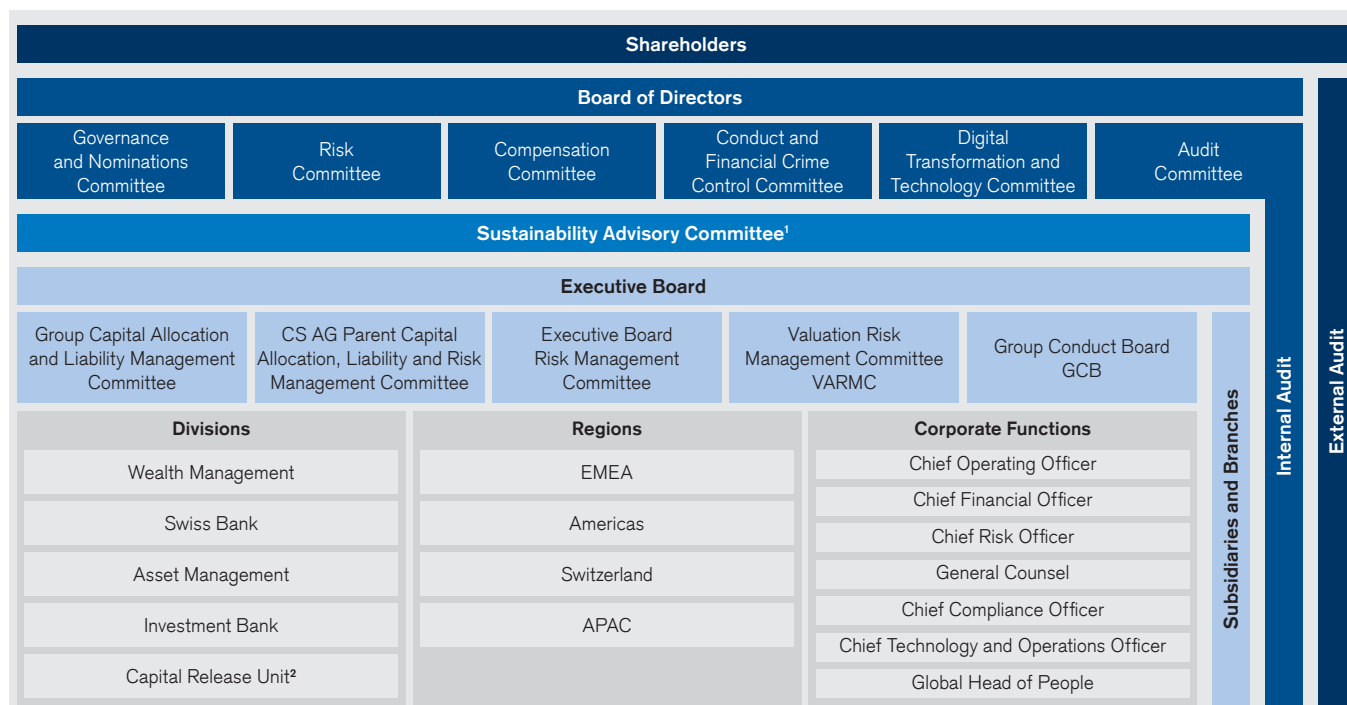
Shareholders

Board of Directors

Governance and Nominations Committee

Risk Committee

Compensation Committee

Conduct and Financial Crime Control Committee

Digital Transformation and Technology Committee

Audit Committee

Sustainability Advisory Committee$^1$

Executive Board

Group Capital Allocation and Liability Management Committee

CS AG Parent Capital Allocation, Liability and Risk Management Committee

Executive Board Risk Management Committee

Valuation Risk Management Committee VARMC

Group Conduct Board GCB

Divisions

Wealth Management

Swiss Bank

Asset Management

Investment Bank

Capital Release Unit$^2$

Regions

EMEA

Americas

Switzerland

APAC

Corporate Functions

Chief Operating Officer

Chief Financial Officer

Chief Risk Officer

General Counsel

Chief Compliance Officer

Chief Technology and Operations Officer

Global Head of People

Subsidiaries and Branches

Internal Audit

External Audit